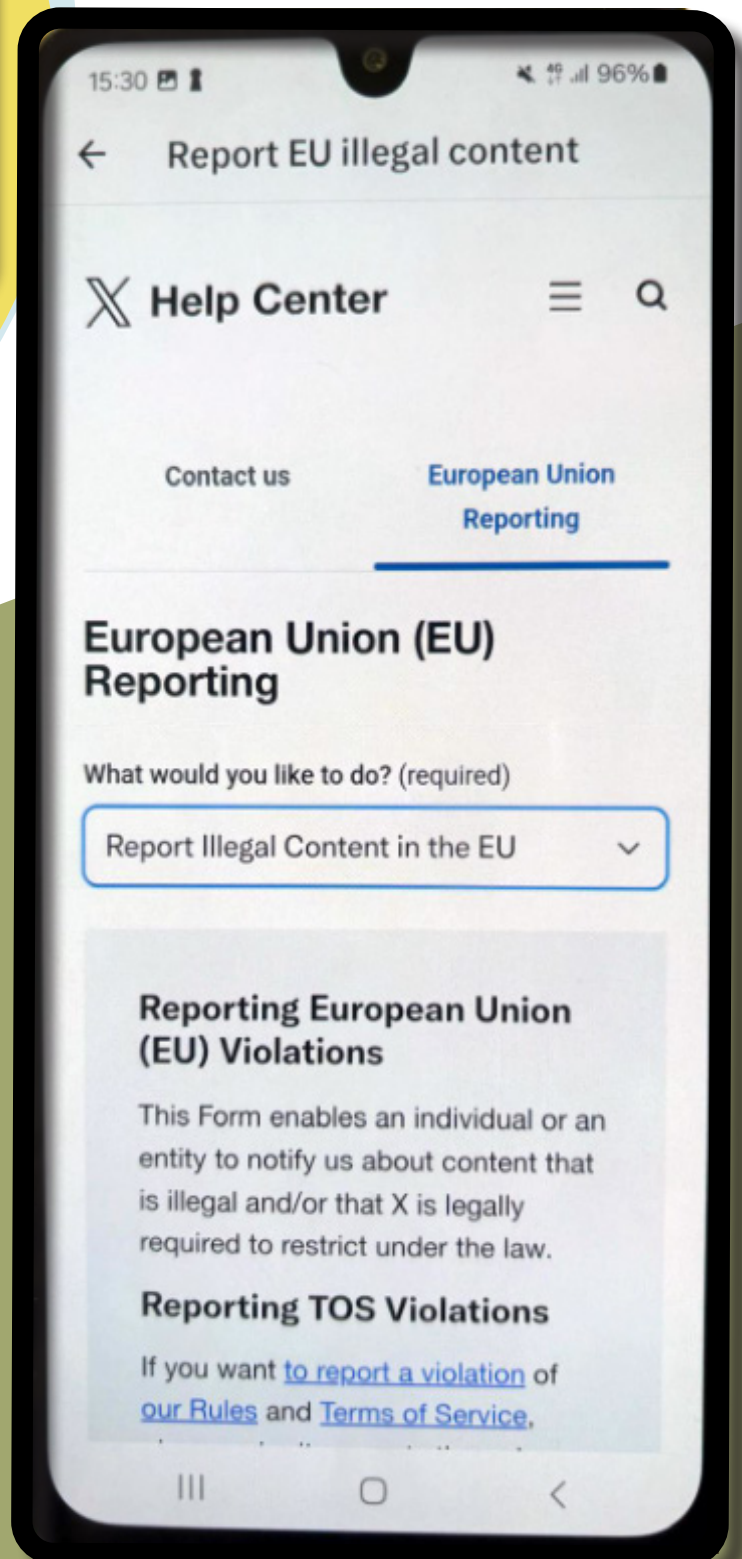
15:30 96%

Report EU illegal content

X Help Center

Contact us

European Union Reporting

European Union (EU) Reporting

What would you like to do? (required)

Report Illegal Content in the EU

Reporting European Union (EU) Violations

This Form enables an individual or an entity to notify us about content that is illegal and/or that X is legally required to restrict under the law.

Reporting TOS Violations

If you want to report a violation of our Rules and Terms of Service, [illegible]